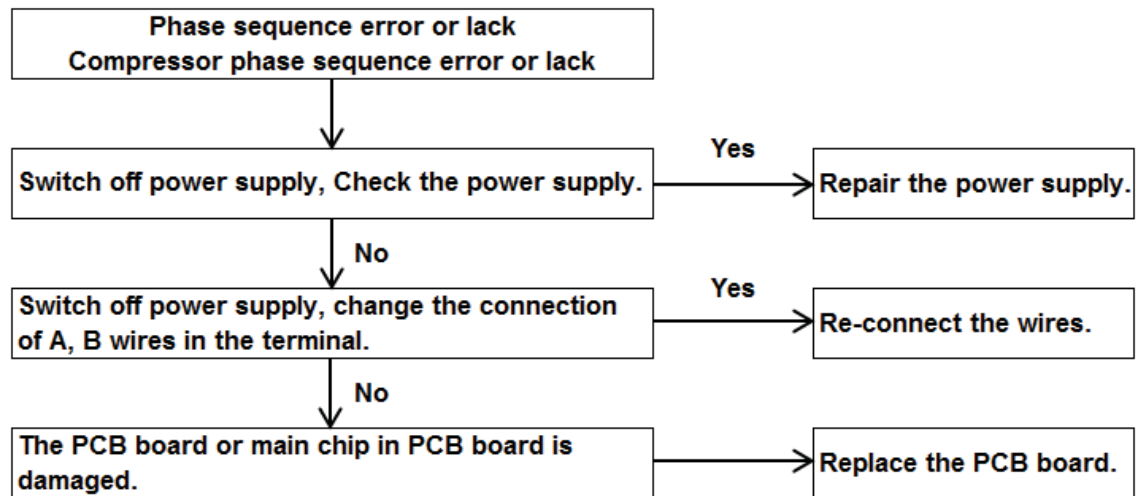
Phase sequence error or lack
Compressor phase sequence error or lack

Switch off power supply, Check the power supply.

Yes

Repair the power supply.

No

Switch off power supply, change the connection of A, B wires in the terminal.

Yes

Re-connect the wires.

No

The PCB board or main chip in PCB board is damaged.

Replace the PCB board.